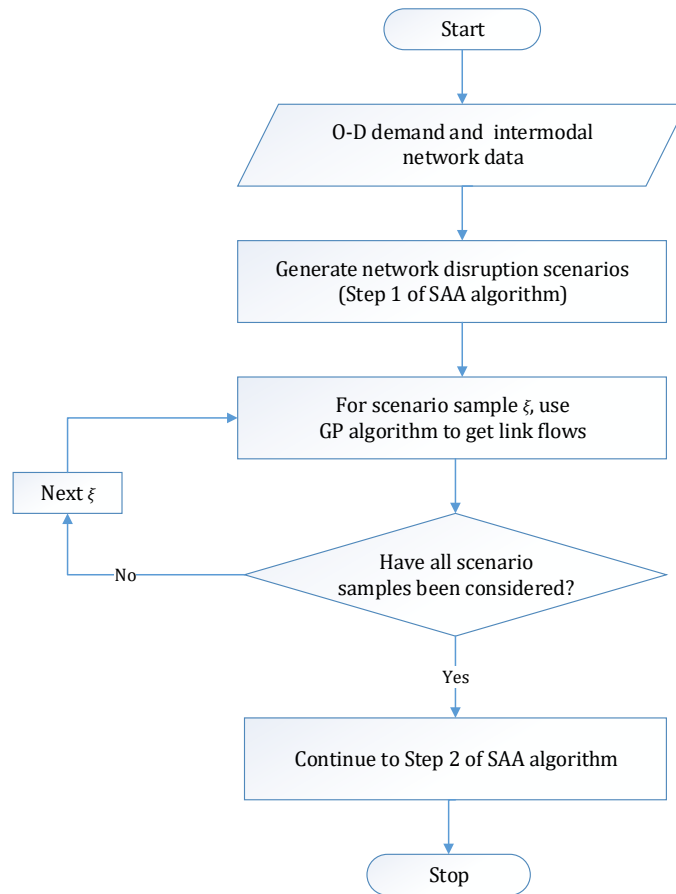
Start

O-D demand and intermodal network data

Generate network disruption scenarios (Step 1 of SAA algorithm)

For scenario sample $\xi$, use GP algorithm to get link flows

Next $\xi$

No

Have all scenario samples been considered?

Yes

Continue to Step 2 of SAA algorithm

Stop